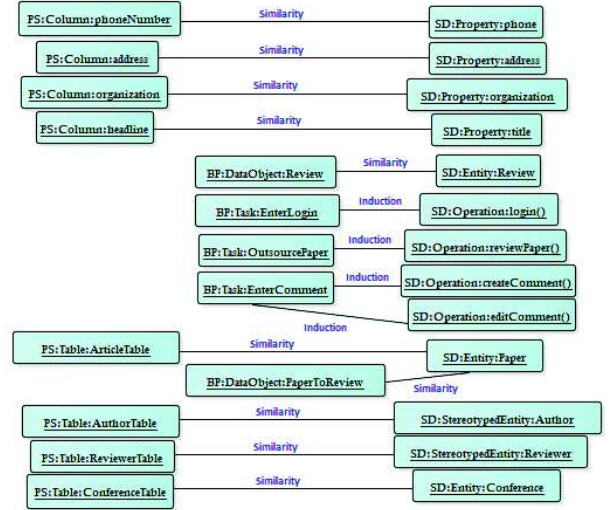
PS:Column:phoneNumber
Similarity
SD:Property:phone

PS:Column:address
Similarity
SD:Property:address

PS:Column:organization
Similarity
SD:Property:organization

PS:Column:headline
Similarity
SD:Property:title

BP:DataObject:Review
Similarity
SD:Entity:Review

BP:Task:EnterLogin
Induction
SD:Operation:login()

BP:Task:OutsourcePaper
Induction
SD:Operation:reviewPaper()

BP:Task:EnterComment
Induction
SD:Operation:createComment()

Induction
SD:Operation:editComment()

PS:Table:ArticleTable
Similarity
SD:Entity:Paper

BP:DataObject:PaperToReview
Similarity

PS:Table:AuthorTable
Similarity
SD:StereotypedEntity:Author

PS:Table:ReviewerTable
Similarity
SD:StereotypedEntity:Reviewer

PS:Table:ConferenceTable
Similarity
SD:Entity:Conference